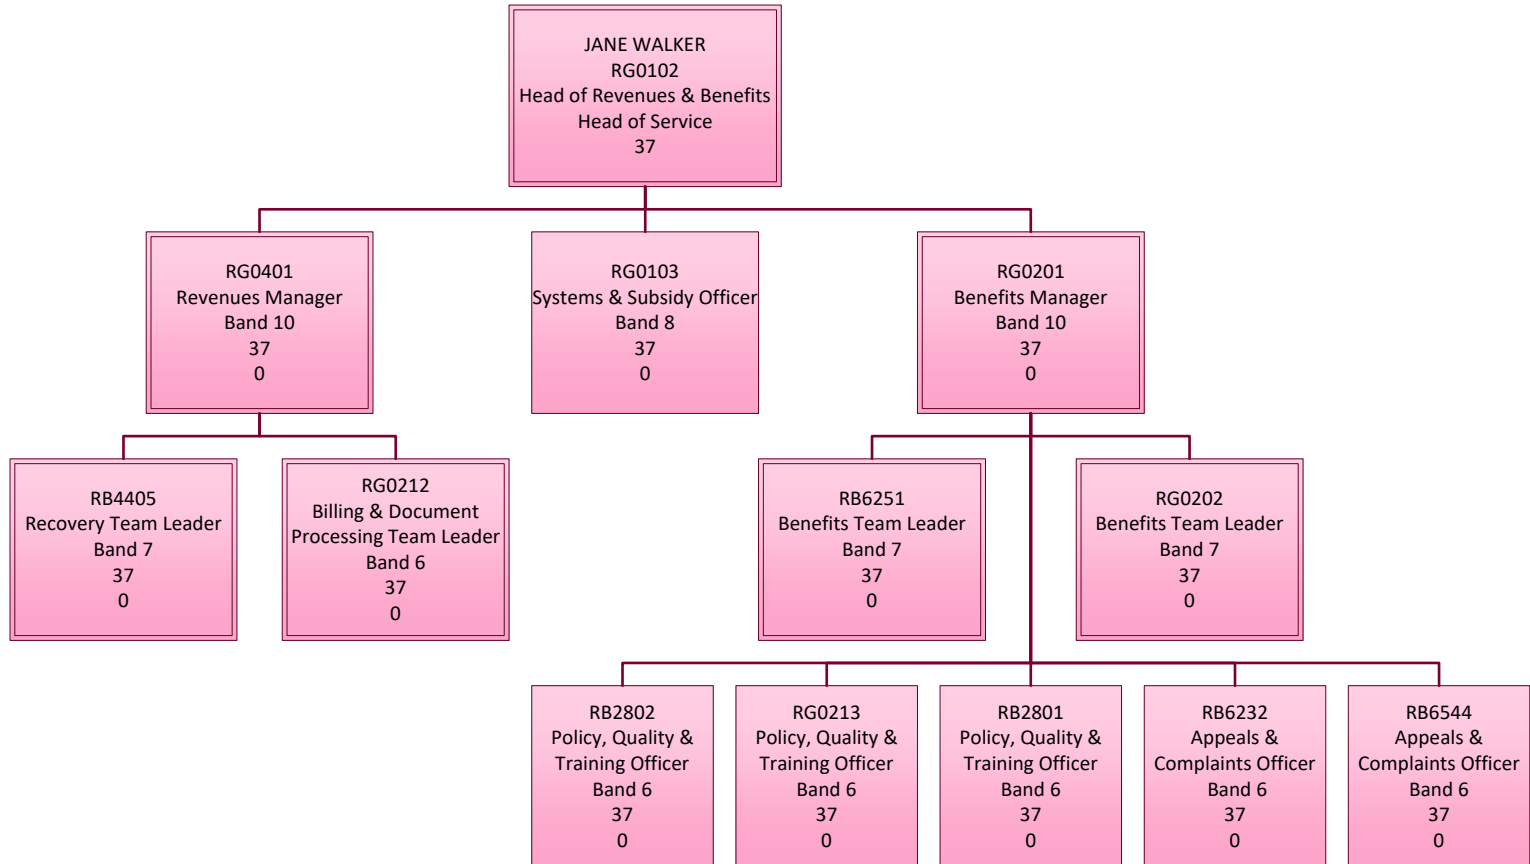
JANE WALKER
RG0102
Head of Revenues & Benefits
Head of Service
37

RG0401
Revenues Manager
Band 10
37
0

RG0103
Systems & Subsidy Officer
Band 8
37
0

RG0201
Benefits Manager
Band 10
37
0

RB4405
Recovery Team Leader
Band 7
37
0

RG0212
Billing & Document Processing Team Leader
Band 6
37
0

RB6251
Benefits Team Leader
Band 7
37
0

RG0202
Benefits Team Leader
Band 7
37
0

RB2802
Policy, Quality & Training Officer
Band 6
37
0

RG0213
Policy, Quality & Training Officer
Band 6
37
0

RB2801
Policy, Quality & Training Officer
Band 6
37
0

RB6232
Appeals & Complaints Officer
Band 6
37
0

RB6544
Appeals & Complaints Officer
Band 6
37
0